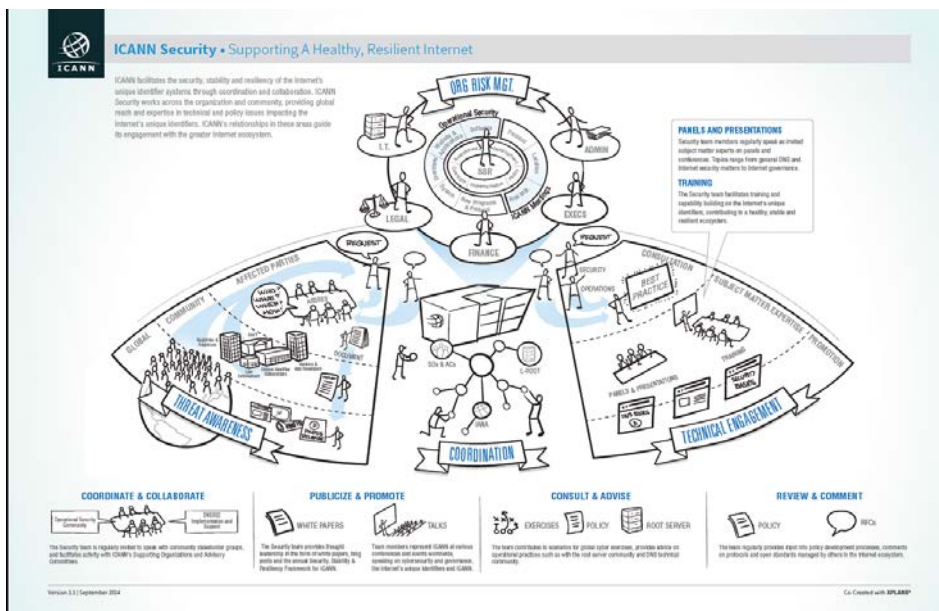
ICANN

ICANN Security • Supporting A Healthy, Resilient Internet

ICANN facilitates the security, stability and resiliency of the Internet's unique identifier systems through coordination and collaboration. ICANN Security works across the organization and community, providing global reach and expertise in technical and policy issues impacting the Internet's unique identifiers. ICANN's relationships in these areas guide its engagement with the greater Internet ecosystem.

ORG RISK MGT.

Operational Security

SSR

I.T.

ADMIN

LEGAL

EXECS

FINANCE

PANELS AND PRESENTATIONS
Security team members regularly speak as invited subject matter experts on panels and conferences. Topics range from general DNS and Internet security matters to Internet governance.

TRAINING
The Security team facilitates training and capability building on the Internet's unique identifiers, contributing to a healthy, stable and resilient ecosystem.

REQUEST

REQUEST

AFFECTED PARTIES

COMMUNITY

GLOBAL

WHO? WHAT? WHEN? HOW?

ADVISE

DOCUMENT

SECURITY

OPERATIONS

BEST PRACTICE

CONSULTATION

SUBJECT MATTER EXPERTISE

PROMOTION

TRAINING

PANELS & PRESENTATIONS

SECURITY

SOs & ACs

L-ROOT

IANA

THREAT AWARENESS

COORDINATION

TECHNICAL ENGAGEMENT

COORDINATE & COLLABORATE

Operational Security Community

DNSSEC Implementation and Support

The Security team is regularly invited to speak with community stakeholder groups, and facilitates activity with ICANN's Supporting Organizations and Advisory Committees.

PUBLICIZE & PROMOTE

WHITE PAPERS

TALKS

The Security team provides thought leadership in the form of white papers, blog posts and the annual Security, Stability & Resiliency Framework for ICANN.

Team members represent ICANN at various conferences and events worldwide, speaking on cybersecurity and governance, the Internet's unique identifiers and ICANN.

CONSULT & ADVISE

EXERCISES

POLICY

ROOT SERVER

The team contributes to scenarios for global cyber exercises, provides advice on operational practices such as with the root server community and DNS technical community.

REVIEW & COMMENT

POLICY

RFCs

The team regularly provides input into policy development processes, comments on protocols and open standards managed by others in the Internet ecosystem.

Version 1.1 | September 2014

Co-Created with XPLANE®